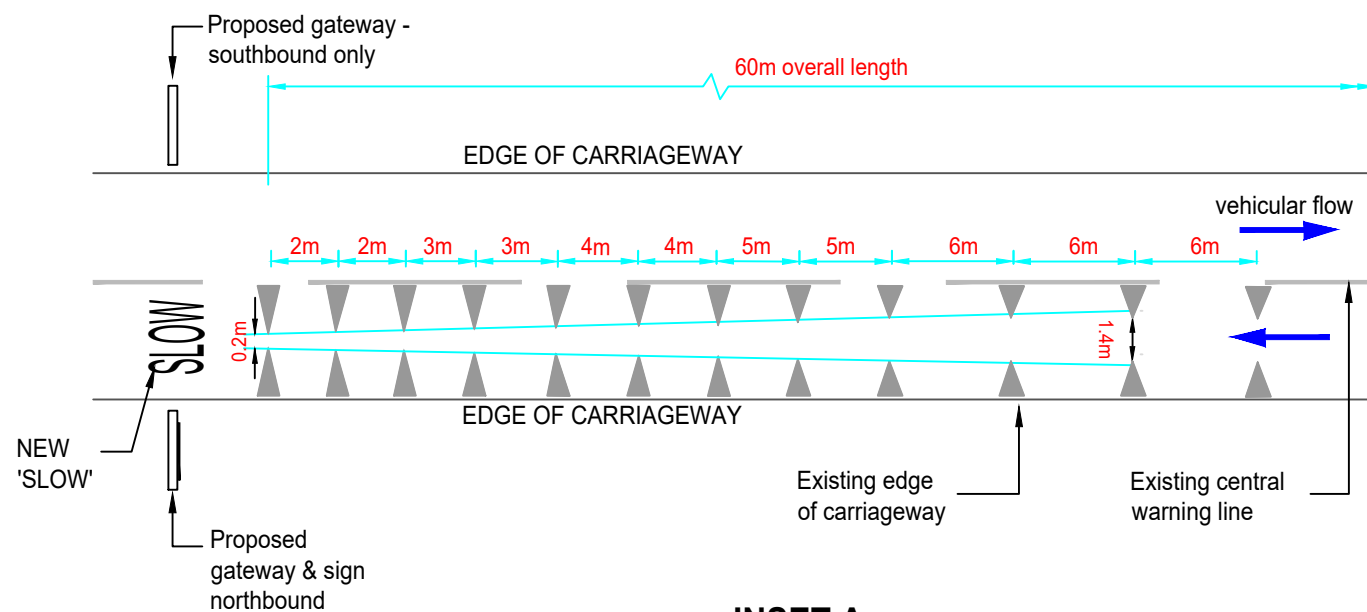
Proposed gateway - southbound only

60m overall length

EDGE OF CARRIAGEWAY

vehicular flow

2m 2m 3m 3m 4m 4m 5m 5m 6m 6m 6m

SLOW

0.2m

1.4m

EDGE OF CARRIAGEWAY

NEW 'SLOW'

Existing edge of carriageway

Existing central warning line

Proposed gateway & sign northbound

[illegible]